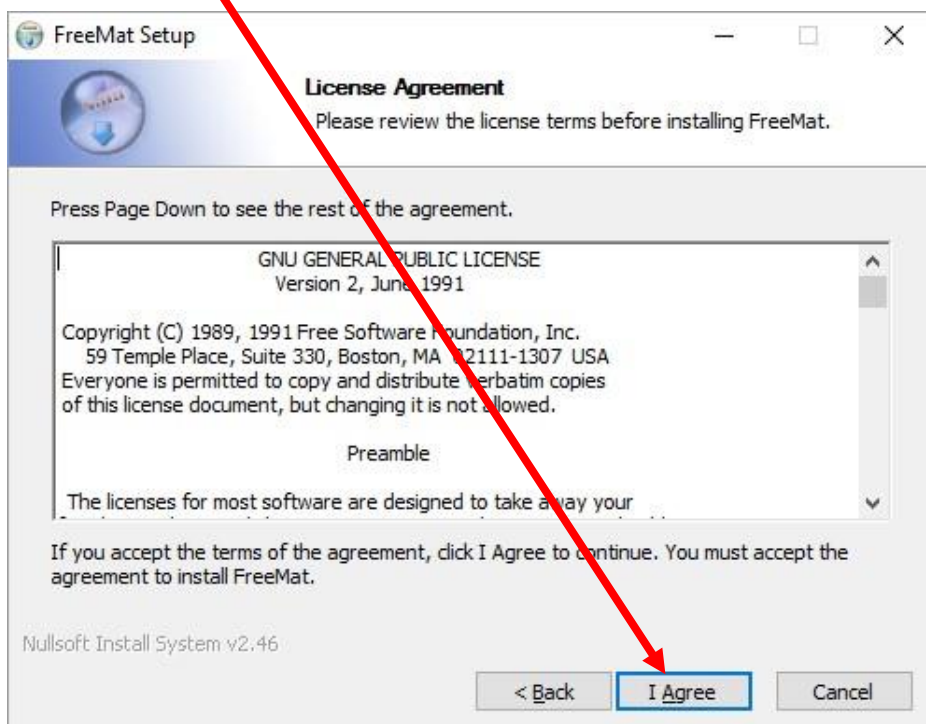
FreeMat Setup

License Agreement
Please review the license terms before installing FreeMat.

Press Page Down to see the rest of the agreement.

GNU GENERAL PUBLIC LICENSE
Version 2, June 1991

Copyright (C) 1989, 1991 Free Software Foundation, Inc.
59 Temple Place, Suite 330, Boston, MA 02111-1307 USA
Everyone is permitted to copy and distribute verbatim copies of this license document, but changing it is not allowed.

Preamble

The licenses for most software are designed to take away your

If you accept the terms of the agreement, click I Agree to continue. You must accept the agreement to install FreeMat.

Nullsoft Install System v2.46

< Back
I Agree
Cancel